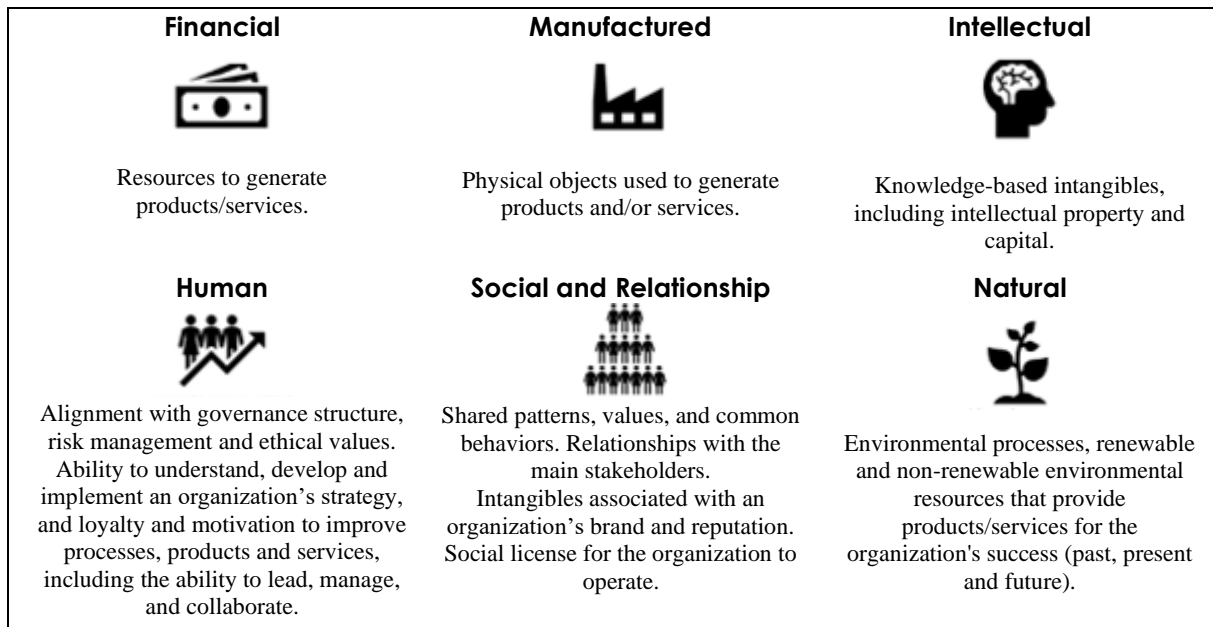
Financial

Resources to generate products/services.

Manufactured

Physical objects used to generate products and/or services.

Intellectual

Knowledge-based intangibles, including intellectual property and capital.

Human

Alignment with governance structure, risk management and ethical values. Ability to understand, develop and implement an organization's strategy, and loyalty and motivation to improve processes, products and services, including the ability to lead, manage, and collaborate.

Social and Relationship

Shared patterns, values, and common behaviors. Relationships with the main stakeholders. Intangibles associated with an organization's brand and reputation. Social license for the organization to operate.

Natural

Environmental processes, renewable and non-renewable environmental resources that provide products/services for the organization's success (past, present and future).